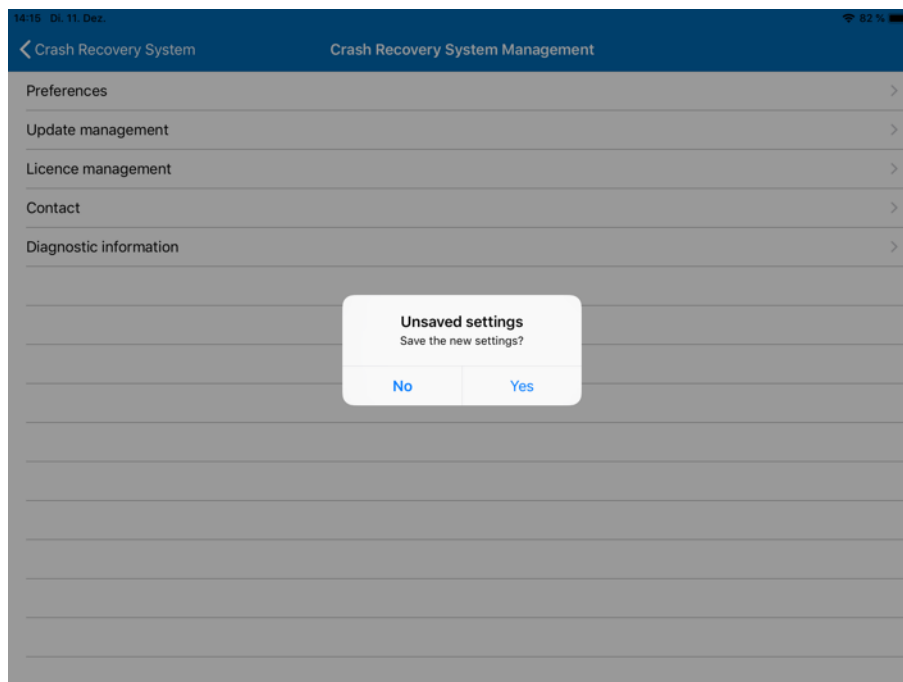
14:15 Di. 11. Dez.

82 %

Crash Recovery System

Crash Recovery System Management

Preferences

Update management

Licence management

Contact

Diagnostic information

Unsaved settings

Save the new settings?

No

Yes